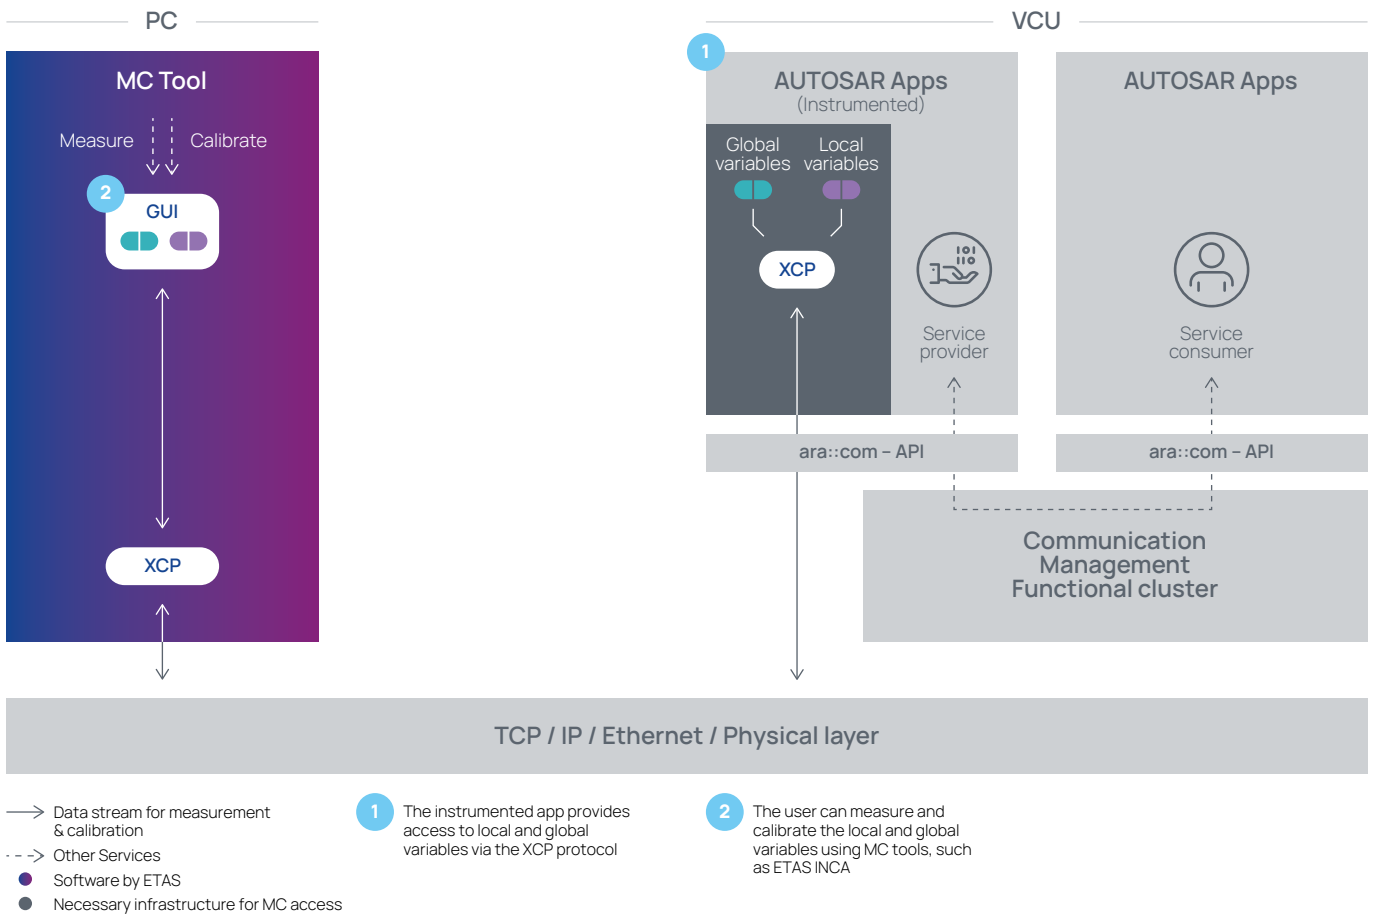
PC

MC Tool

Measure Calibrate

2

GUI

XCP

VCU

1

AUTOSAR Apps
(Instrumented)

Global variables

Local variables

XCP

Service provider

AUTOSAR Apps

Service consumer

ara::com – API

ara::com – API

Communication Management Functional cluster

TCP / IP / Ethernet / Physical layer

Data stream for measurement & calibration

Other Services

Software by ETAS

Necessary infrastructure for MC access

1 The instrumented app provides access to local and global variables via the XCP protocol

2 The user can measure and calibrate the local and global variables using MC tools, such as ETAS INCA